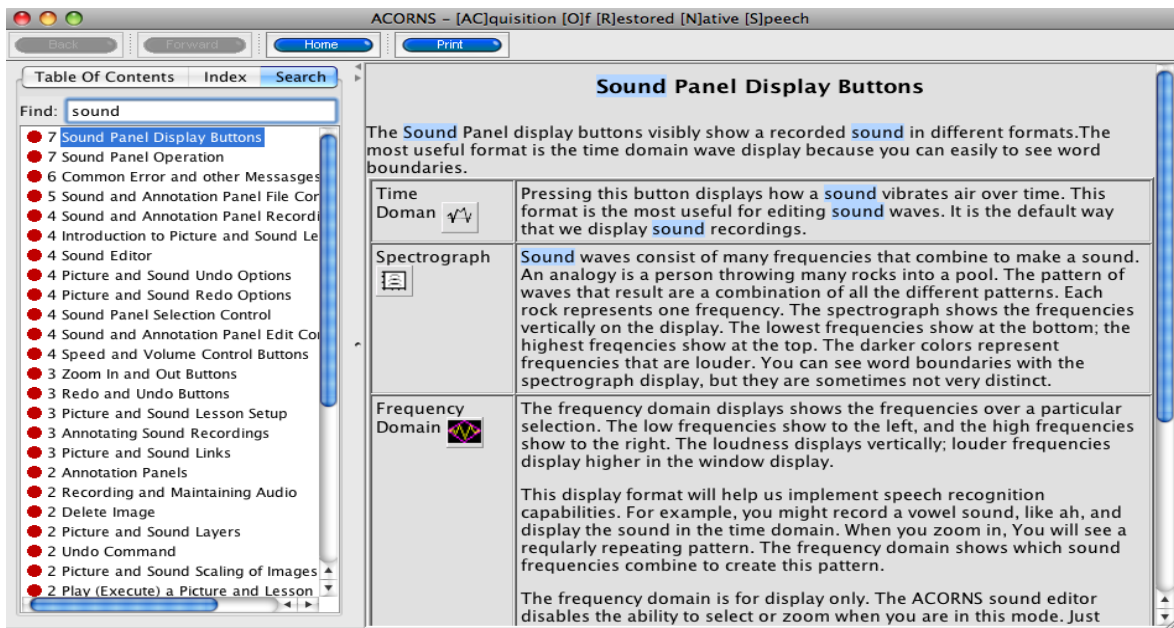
ACORNS - [AC]quisition [O]f [R]estored [N]ative [S]peech

Back
Forward
Home
Print

Table Of Contents
Index
Search

Find: sound

7 Sound Panel Display Buttons
7 Sound Panel Operation
6 Common Error and other Messages
5 Sound and Annotation Panel File Cor
4 Sound and Annotation Panel Recordi
4 Introduction to Picture and Sound Le
4 Sound Editor
4 Picture and Sound Undo Options
4 Picture and Sound Redo Options
4 Sound Panel Selection Control
4 Sound and Annotation Panel Edit Co
4 Speed and Volume Control Buttons
3 Zoom In and Out Buttons
3 Redo and Undo Buttons
3 Picture and Sound Lesson Setup
3 Annotating Sound Recordings
3 Picture and Sound Links
2 Annotation Panels
2 Recording and Maintaining Audio
2 Delete Image
2 Picture and Sound Layers
2 Undo Command
2 Picture and Sound Scaling of Images
2 Play (Execute) a Picture and Lesson

Sound Panel Display Buttons

The Sound Panel display buttons visibly show a recorded sound in different formats.The most useful format is the time domain wave display because you can easily to see word boundaries.

| | |
|---|---|
| Time Doman | Pressing this button displays how a sound vibrates air over time. This format is the most useful for editing sound waves. It is the default way that we display sound recordings. |
| Spectrograph | Sound waves consist of many frequencies that combine to make a sound. An analogy is a person throwing many rocks into a pool. The pattern of waves that result are a combination of all the different patterns. Each rock represents one frequency. The spectrograph shows the frequencies vertically on the display. The lowest frequencies show at the bottom; the highest freqencies show at the top. The darker colors represent frequencies that are louder. You can see word boundaries with the spectrograph display, but they are sometimes not very distinct. |
| Frequency Domain | The frequency domain displays shows the frequencies over a particular selection. The low frequencies show to the left, and the high frequencies show to the right. The loudness displays vertically; louder frequencies display higher in the window display.<br><br>This display format will help us implement speech recognition capabilities. For example, you might record a vowel sound, like ah, and display the sound in the time domain. When you zoom in, You will see a requlariy repeating pattern. The frequency domain shows which sound frequencies combine to create this pattern.<br><br>The frequency domain is for display only. The ACORNS sound editor disables the ability to select or zoom when you are in this mode. Just |